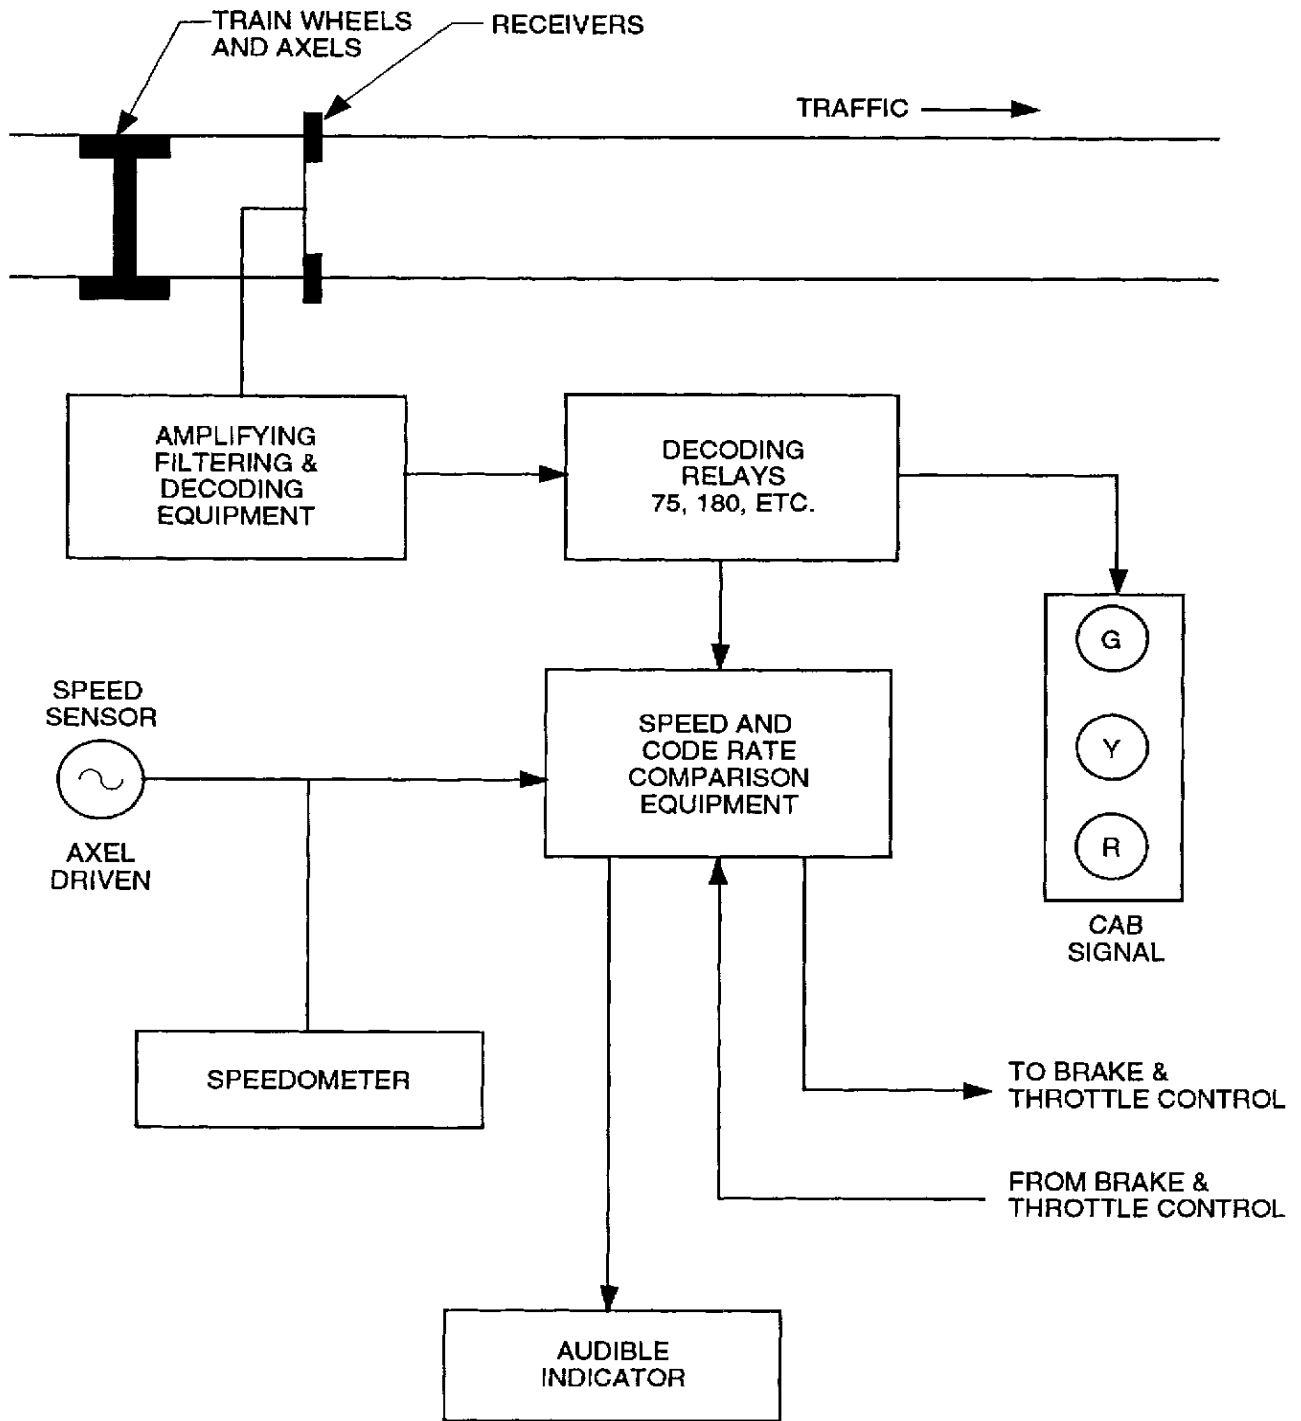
TRAIN WHEELS AND AXELS

RECEIVERS

TRAFFIC

AMPLIFYING FILTERING & DECODING EQUIPMENT

DECODING RELAYS 75, 180, ETC.

G

Y

R

CAB SIGNAL

SPEED SENSOR

AXEL DRIVEN

SPEED AND CODE RATE COMPARISON EQUIPMENT

SPEEDOMETER

TO BRAKE & THROTTLE CONTROL

FROM BRAKE & THROTTLE CONTROL

AUDIBLE INDICATOR